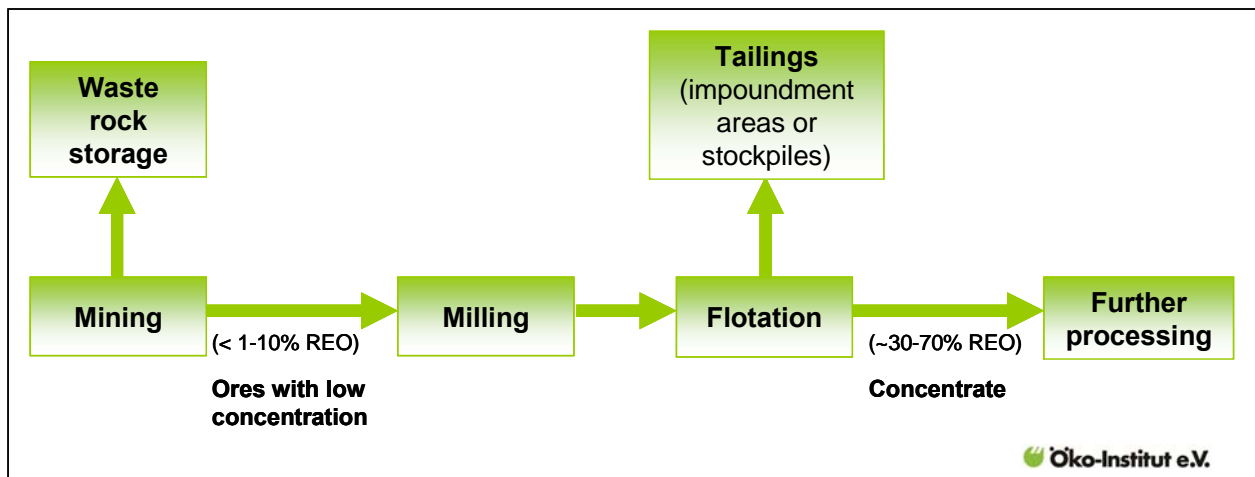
Waste rock storage

Tailings (impoundment areas or stockpiles)

Mining

(< 1-10% REO)

Ores with low concentration

Milling

Flotation

(~30-70% REO)

Concentrate

Further processing

Öko-Institut e.V.